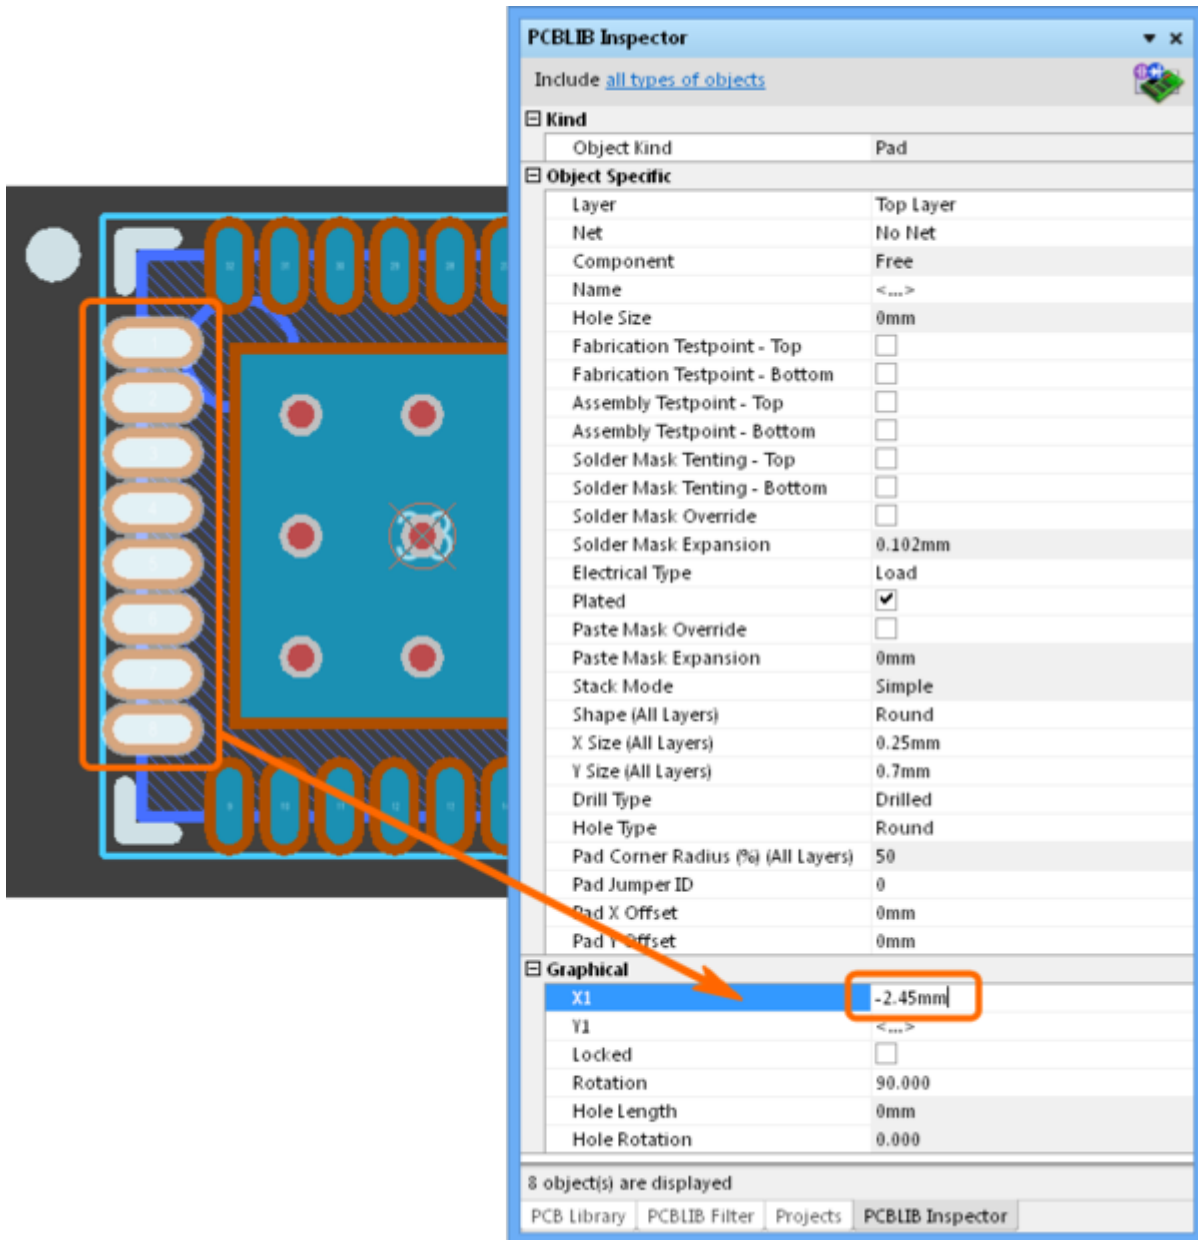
PCBLIB Inspector

Include all types of objects

Kind

| | |
|---|---|
| Object Kind | Pad |

Object Specific

| | |
|---|---|
| Layer | Top Layer |
| Net | No Net |
| Component | Free |
| Name | <...> |
| Hole Size | 0mm |
| Fabrication Testpoint - Top | |
| Fabrication Testpoint - Bottom | |
| Assembly Testpoint - Top | |
| Assembly Testpoint - Bottom | |
| Solder Mask Tenting - Top | |
| Solder Mask Tenting - Bottom | |
| Solder Mask Override | |
| Solder Mask Expansion | 0.102mm |
| Electrical Type | Load |
| Plated | ✔ |
| Paste Mask Override | |
| Paste Mask Expansion | 0mm |
| Stack Mode | Simple |
| Shape (All Layers) | Round |
| X Size (All Layers) | 0.25mm |
| Y Size (All Layers) | 0.7mm |
| Drill Type | Drilled |
| Hole Type | Round |
| Pad Corner Radius (%) (All Layers) | 50 |
| Pad Jumper ID | 0 |
| Pad X Offset | 0mm |
| Pad Y Offset | 0mm |

Graphical

| | |
|---|---|
| X1 | -2.45mm |
| Y1 | <...> |
| Locked | |
| Rotation | 90.000 |
| Hole Length | 0mm |
| Hole Rotation | 0.000 |

8 object(s) are displayed

PCB Library | PCBLIB Filter | Projects | PCBLIB Inspector